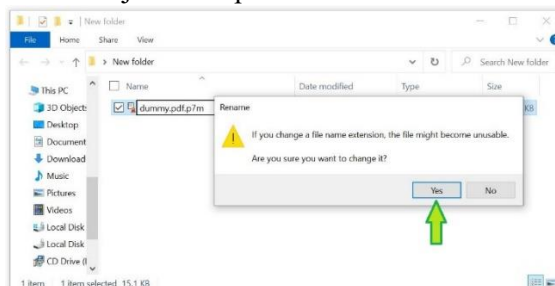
New folder

File Home Share View

> New folder

Search New folder

This PC

3D Objects

Desktop

Documents

Downloads

Music

Pictures

Videos

Local Disk

Local Disk

CD Drive (

Name

Date modified

Type

Size

dummy.pdf.p7m

KB

Rename

If you change a file name extension, the file might become unusable.

Are you sure you want to change it?

Yes

No

1 item 1 item selected 15.1 KB